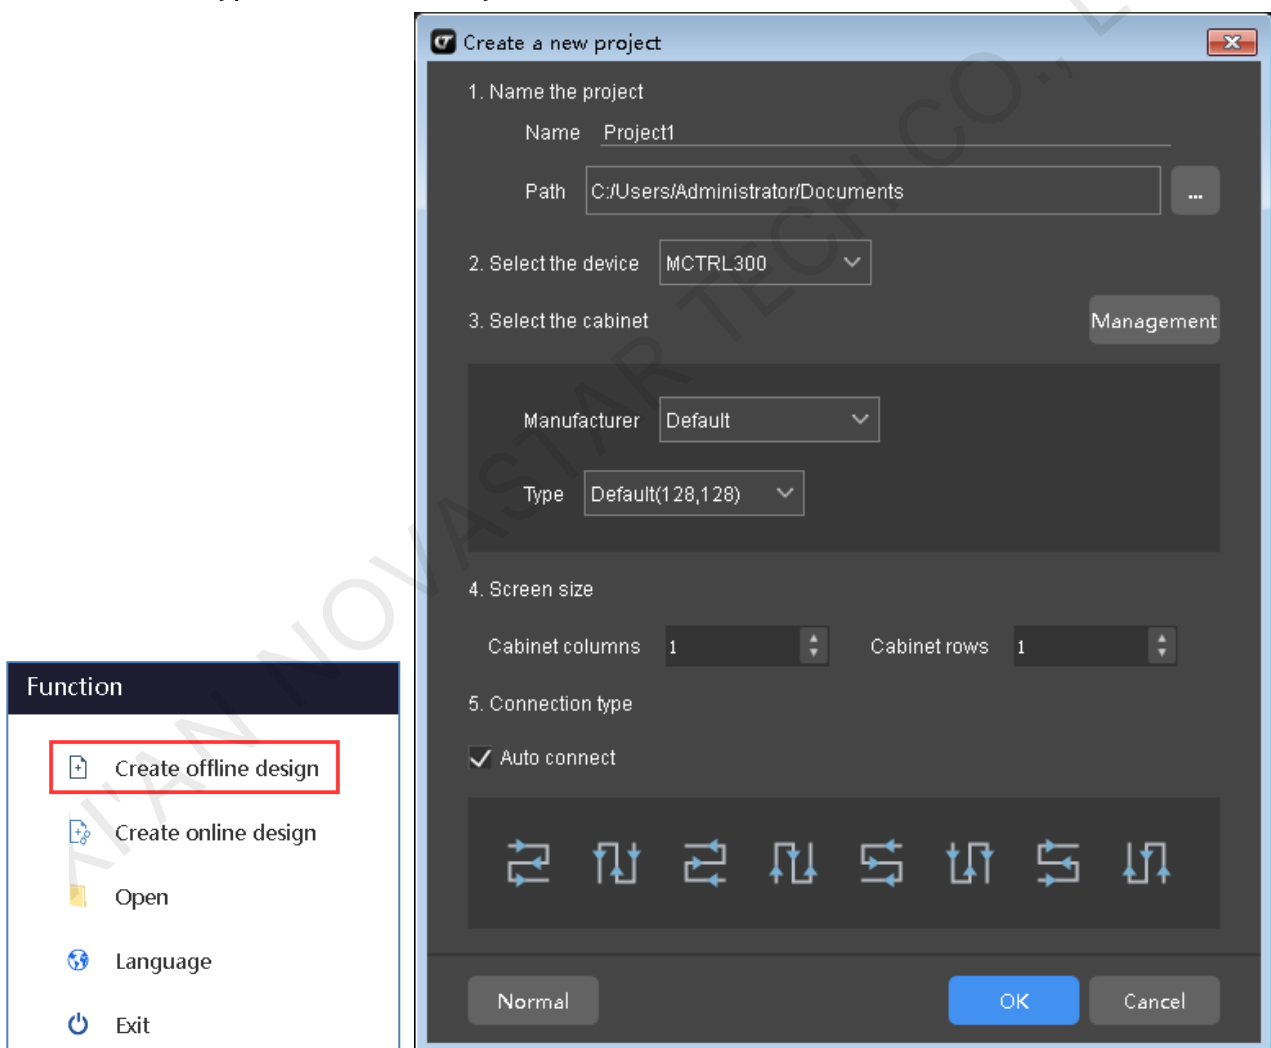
Function

Create offline design

Create online design

Open

Language

Exit

Create a new project

1. Name the project

Name Project1

Path C:/Users/Administrator/Documents ...

2. Select the device MCTRL300

3. Select the cabinet Management

Manufacturer Default

Type Default(128,128)

4. Screen size

Cabinet columns 1 Cabinet rows 1

5. Connection type

Auto connect

Normal OK Cancel

XI'AN NOVASTAR TECH CO., L